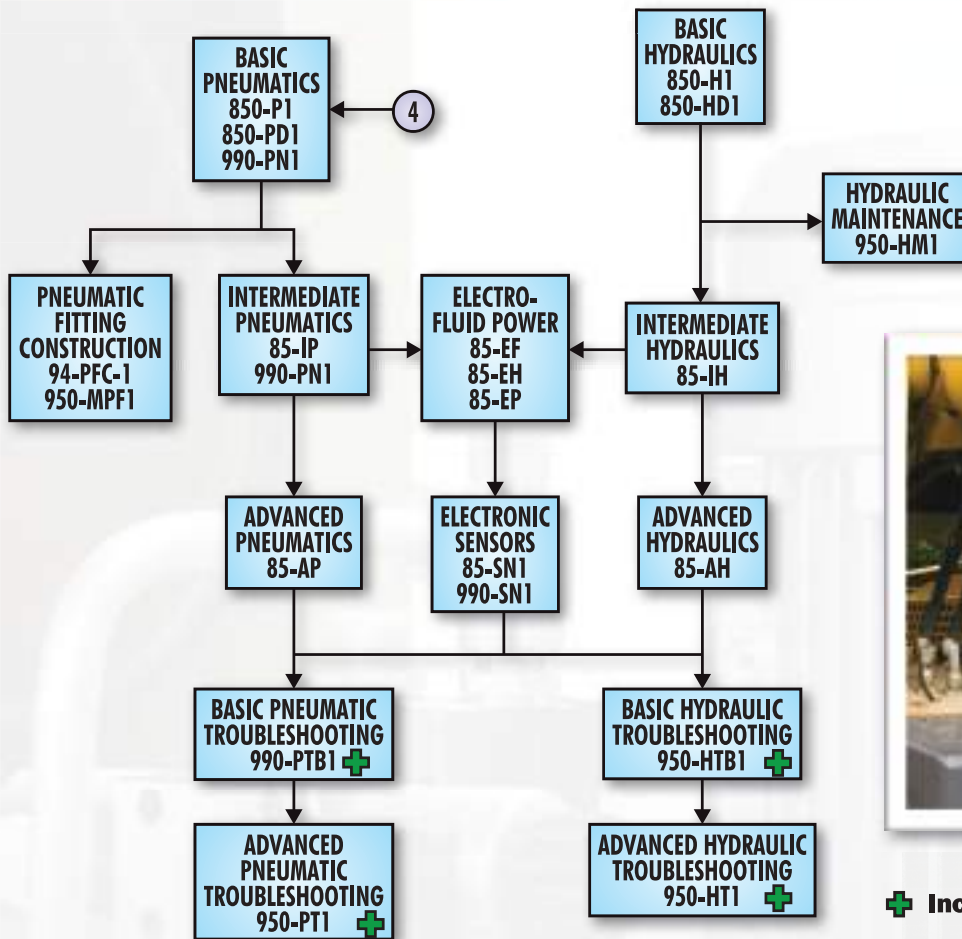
BASIC PNEUMATICS
850-P1
850-PD1
990-PN1

4

BASIC HYDRAULICS
850-H1
850-HD1

HYDRAULIC MAINTENANCE
950-HM1

PNEUMATIC FITTING CONSTRUCTION
94-PFC-1
950-MPF1

INTERMEDIATE PNEUMATICS
85-IP
990-PN1

ELECTRO-FLUID POWER
85-EF
85-EH
85-EP

INTERMEDIATE HYDRAULICS
85-IH

ADVANCED PNEUMATICS
85-AP

ELECTRONIC SENSORS
85-SN1
990-SN1

ADVANCED HYDRAULICS
85-AH

BASIC PNEUMATIC TROUBLESHOOTING
990-PTB1

BASIC HYDRAULIC TROUBLESHOOTING
950-HTB1

ADVANCED PNEUMATIC TROUBLESHOOTING
950-PT1

ADVANCED HYDRAULIC TROUBLESHOOTING
950-HT1

Inc